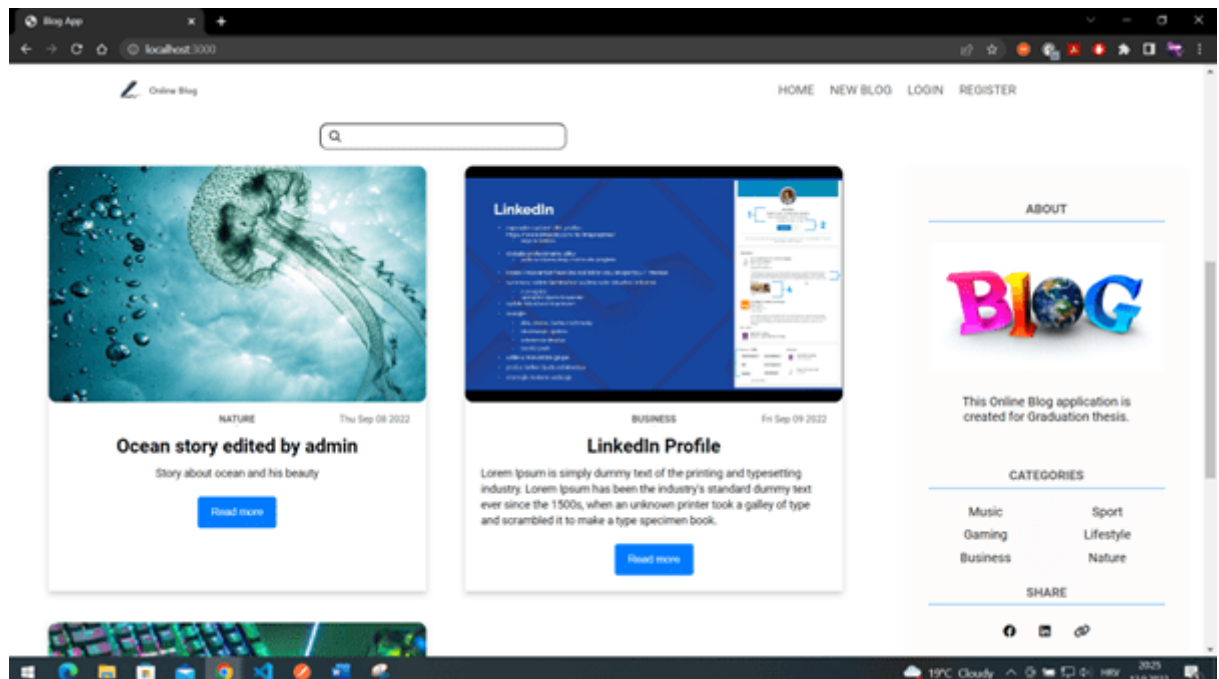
Blog App

localhost:3000

Online Blog

HOME NEW BLOG LOGIN REGISTER

LinkedIn

NATURE Thu Sep 08 2022

Ocean story edited by admin

Story about ocean and his beauty

Read more

BUSINESS Fri Sep 09 2022

LinkedIn Profile

Lorem Ipsum is simply dummy text of the printing and typesetting industry. Lorem Ipsum has been the industry's standard dummy text ever since the 1500s, when an unknown printer took a galley of type and scrambled it to make a type specimen book.

Read more

ABOUT

BLOG

This Online Blog application is created for Graduation thesis.

CATEGORIES

Music Sport
Gaming Lifestyle
Business Nature

SHARE

19°C Cloudy HRV 20:25